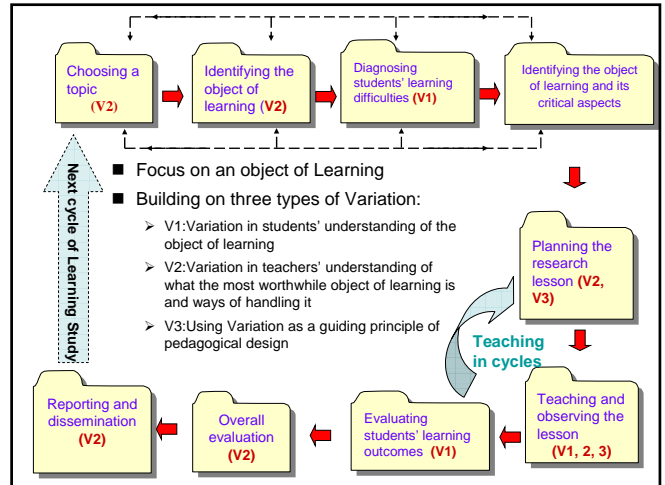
Choosing a topic (V2)

Identifying the object of learning (V2)

Diagnosing students' learning difficulties (V1)

Identifying the object of learning and its critical aspects

Next cycle of Learning Study

■ Focus on an object of Learning

■ Building on three types of Variation:

➢ V1:Variation in students' understanding of the object of learning

➢ V2:Variation in teachers' understanding of what the most worthwhile object of learning is and ways of handling it

➢ V3:Using Variation as a guiding principle of pedagogical design

Planning the research lesson (V2, V3)

Teaching in cycles

Teaching and observing the lesson (V1, 2, 3)

Evaluating students' learning outcomes (V1)

Overall evaluation (V2)

Reporting and dissemination (V2)